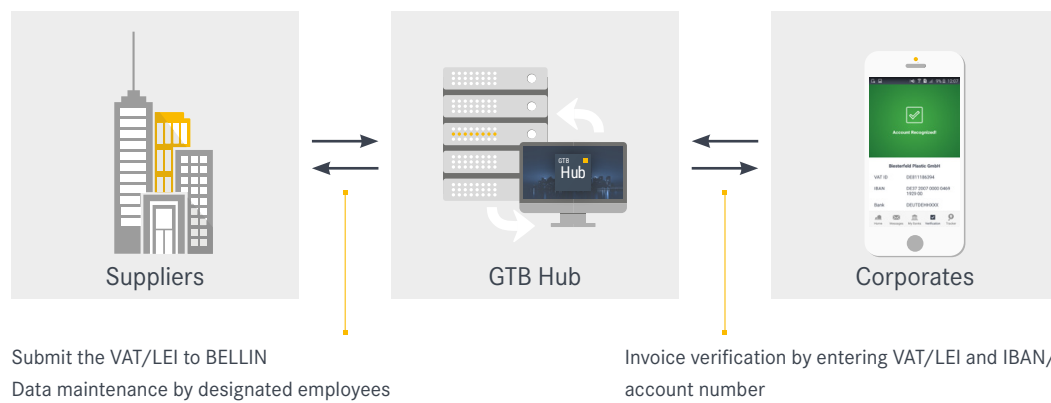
Suppliers

GTB Hub

Corporates

Account Recognized!

Besterfeld Plastic GmbH

VAT ID

IBAN

Bank

Submit the VAT/LEI to BELLIN
Data maintenance by designated employees

Invoice verification by entering VAT/LEI and IBAN/ account number